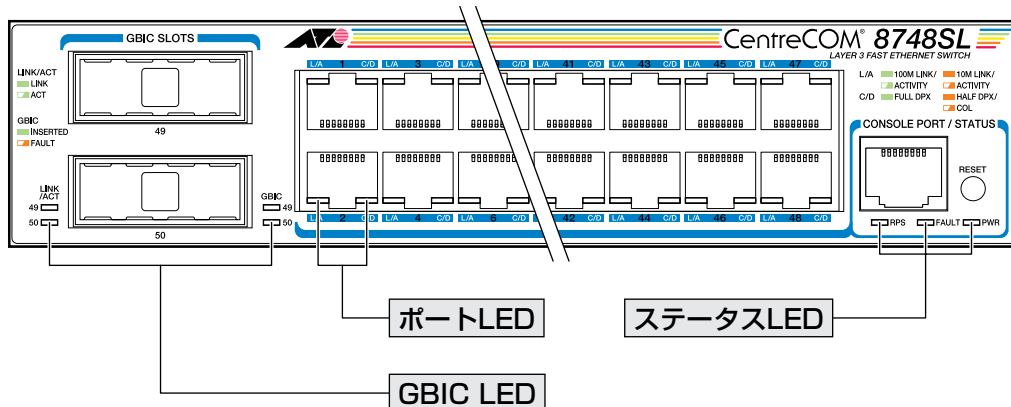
GBIC SLOTS

CentreCOM® 8748SL
LAYER 3 FAST ETHERNET SWITCH

LINK/ACT
LINK
ACT

GBIC
INSERTED
FAULT

49

LINK /ACT
49
50

50

GBIC
49
50

L/A 1 C/D L/A 3 C/D L/A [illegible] C/D L/A 41 C/D L/A 43 C/D L/A 45 C/D L/A 47 C/D

L/A 2 C/D L/A 4 C/D L/A 6 C/D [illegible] 42 C/D L/A 44 C/D L/A 46 C/D L/A 48 C/D

L/A 100M LINK/ ACTIVITY 10M LINK/ ACTIVITY
C/D FULL DPX HALF DPX/ COL

CONSOLE PORT / STATUS
RESET
RPS FAULT PWR

ポートLED
ステータスLED
GBIC LED